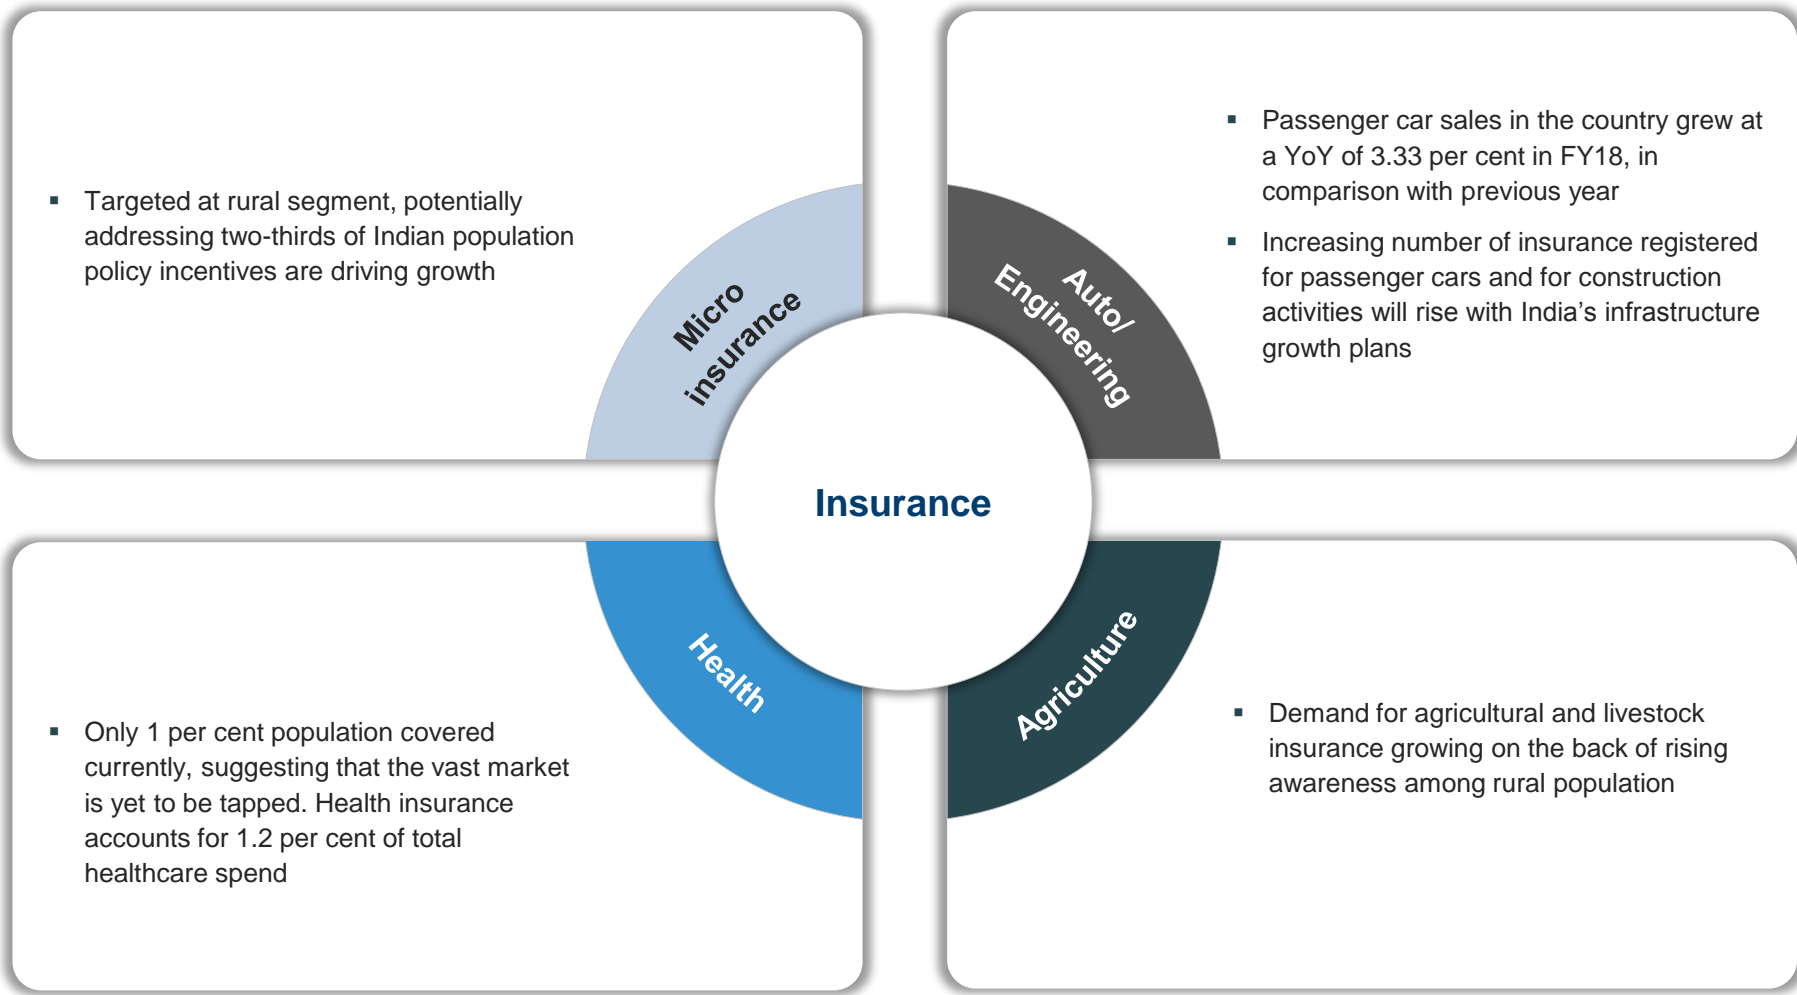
▪ Targeted at rural segment, potentially addressing two-thirds of Indian population policy incentives are driving growth

Micro insurance

Auto/ Engineering

▪ Passenger car sales in the country grew at a YoY of 3.33 per cent in FY18, in comparison with previous year

▪ Increasing number of insurance registered for passenger cars and for construction activities will rise with India’s infrastructure growth plans

Insurance

Health

Agriculture

▪ Only 1 per cent population covered currently, suggesting that the vast market is yet to be tapped. Health insurance accounts for 1.2 per cent of total healthcare spend

▪ Demand for agricultural and livestock insurance growing on the back of rising awareness among rural population